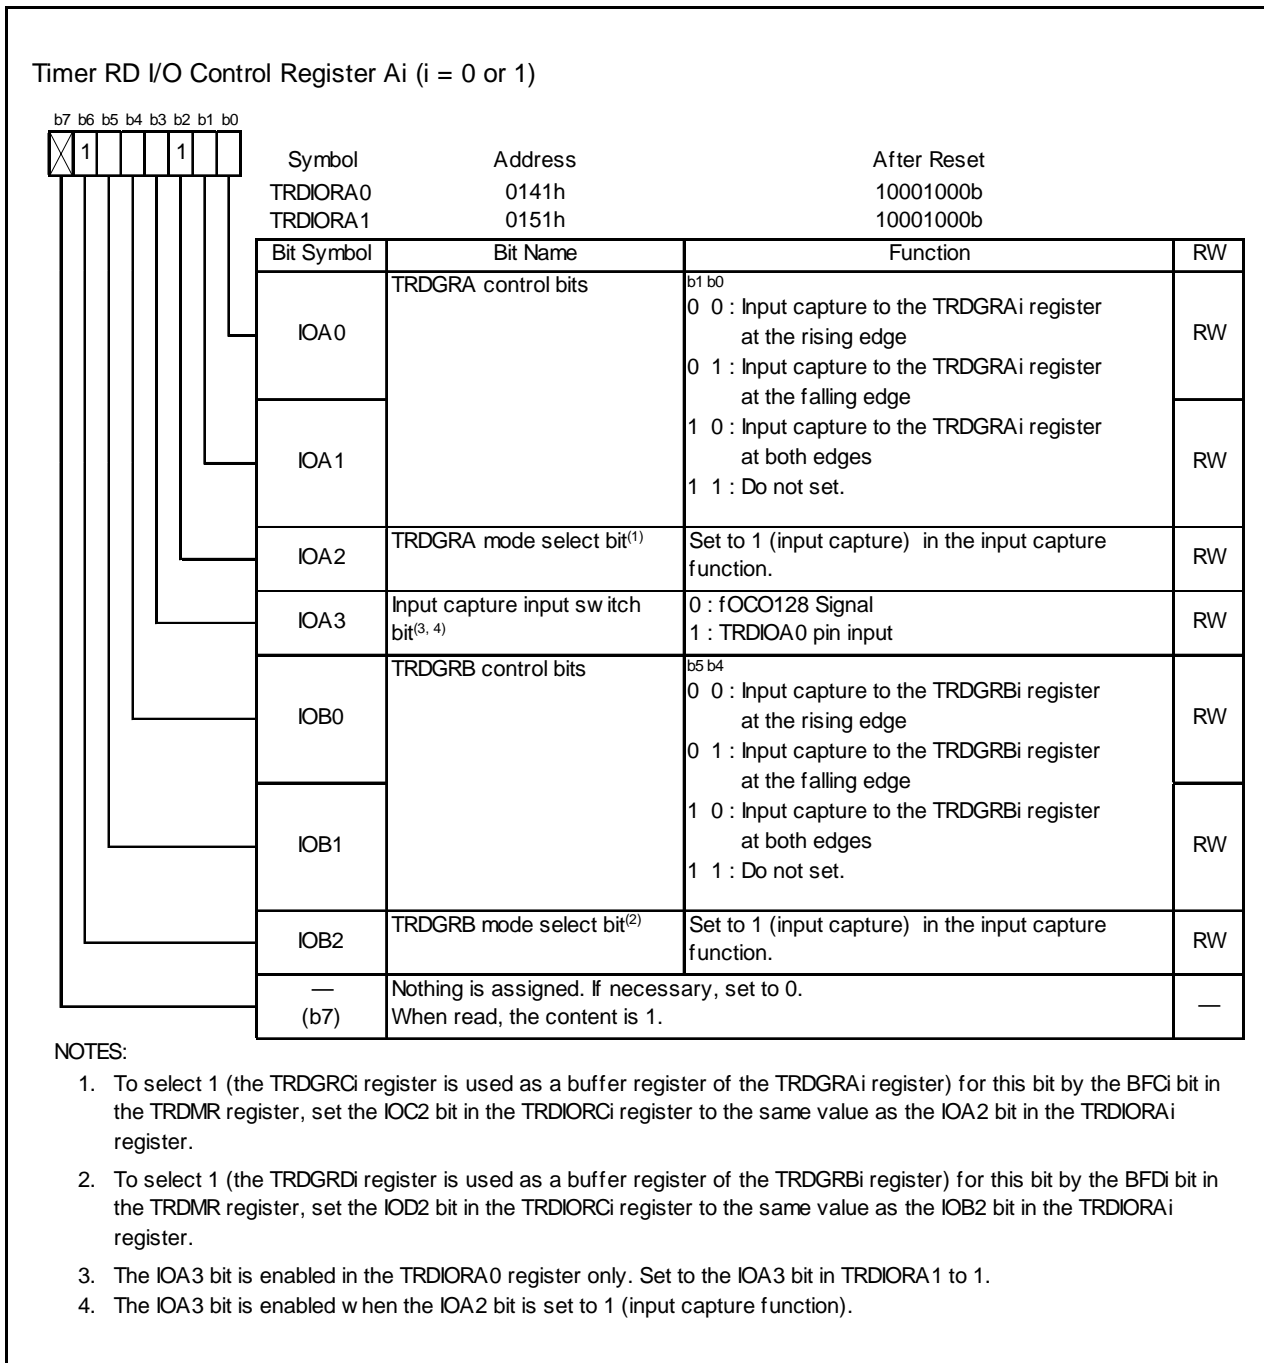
Timer RD I/O Control Register Ai (i = 0 or 1)

b7 b6 b5 b4 b3 b2 b1 b0

1 1

| Symbol | Address | After Reset |
|---|---|---|
| TRDIORA0 | 0141h | 10001000b |
| TRDIORA1 | 0151h | 10001000b |

| Bit Symbol | Bit Name | Function | RW |
|---|---|---|---|
| IOA0 | TRDGRA control bits | b1 b0<br>0 0 : Input capture to the TRDGRAi register at the rising edge<br>0 1 : Input capture to the TRDGRAi register at the falling edge | RW |
| IOA1 | | 1 0 : Input capture to the TRDGRAi register at both edges<br>1 1 : Do not set. | RW |
| IOA2 | TRDGRA mode select bit$^{(1)}$ | Set to 1 (input capture) in the input capture function. | RW |
| IOA3 | Input capture input sw itch bit$^{(3, 4)}$ | 0 : fOCO128 Signal<br>1 : TRDIOA0 pin input | RW |
| IOB0 | TRDGRB control bits | b5 b4<br>0 0 : Input capture to the TRDGRBi register at the rising edge<br>0 1 : Input capture to the TRDGRBi register at the falling edge | RW |
| IOB1 | | 1 0 : Input capture to the TRDGRBi register at both edges<br>1 1 : Do not set. | RW |
| IOB2 | TRDGRB mode select bit$^{(2)}$ | Set to 1 (input capture) in the input capture function. | RW |
| — (b7) | Nothing is assigned. If necessary, set to 0. When read, the content is 1. | | — |

NOTES:

1. To select 1 (the TRDGRCi register is used as a buffer register of the TRDGRAi register) for this bit by the BFCi bit in the TRDMR register, set the IOC2 bit in the TRDIORCi register to the same value as the IOA2 bit in the TRDIORAi register.

2. To select 1 (the TRDGRDi register is used as a buffer register of the TRDGRBi register) for this bit by the BFDi bit in the TRDMR register, set the IOD2 bit in the TRDIORCi register to the same value as the IOB2 bit in the TRDIORAi register.

3. The IOA3 bit is enabled in the TRDIORA0 register only. Set to the IOA3 bit in TRDIORA1 to 1.

4. The IOA3 bit is enabled w hen the IOA2 bit is set to 1 (input capture function).